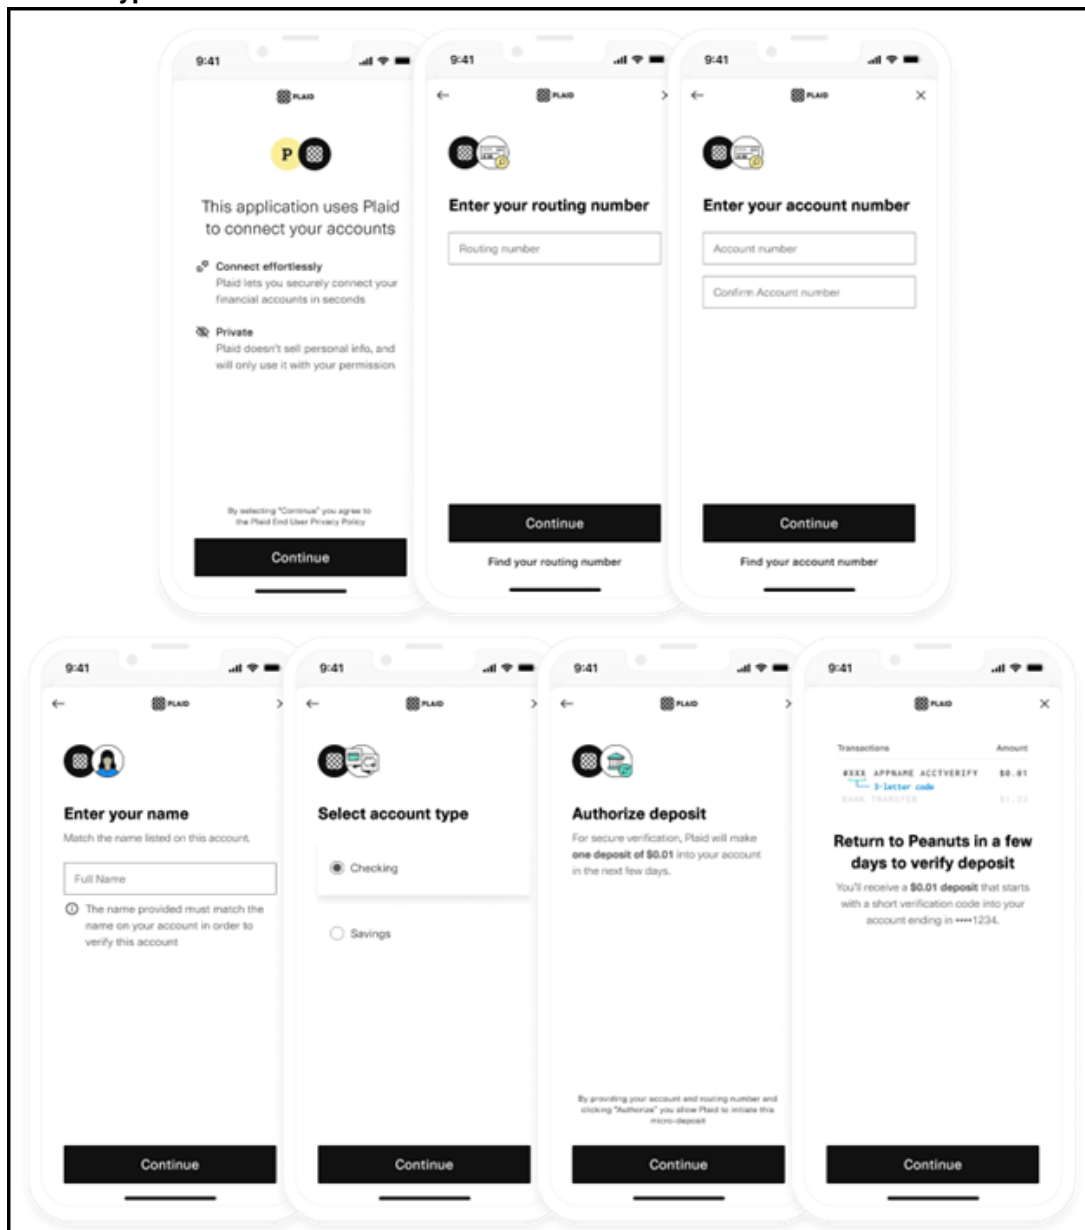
9:41

PLAID

P

This application uses Plaid to connect your accounts

Connect effortlessly
Plaid lets you securely connect your financial accounts in seconds

Private
Plaid doesn't sell personal info, and will only use it with your permission

By selecting "Continue" you agree to the Plaid End User Privacy Policy

Continue

9:41

PLAID

Enter your routing number

Routing number

Continue

Find your routing number

9:41

PLAID

Enter your account number

Account number

Confirm Account number

Continue

Find your account number

9:41

PLAID

Enter your name

Match the name listed on this account.

Full Name

The name provided must match the name on your account in order to verify this account

Continue

9:41

PLAID

Select account type

Checking

Savings

Continue

9:41

PLAID

Authorize deposit

For secure verification, Plaid will make **one deposit of $0.01** into your account in the next few days.

By providing your account and routing number and clicking "Authorize" you allow Plaid to initiate this micro-deposit

Continue

9:41

PLAID

| Transactions | Amount |
|---|---|
| #XXX APPNAME ACCTVERIFY | $0.01 |
| 3-letter code | |
| BANK TRANSFER | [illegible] |

Return to Peanuts in a few days to verify deposit

You'll receive a **$0.01 deposit** that starts with a short verification code into your account ending in ••••1234.

Continue